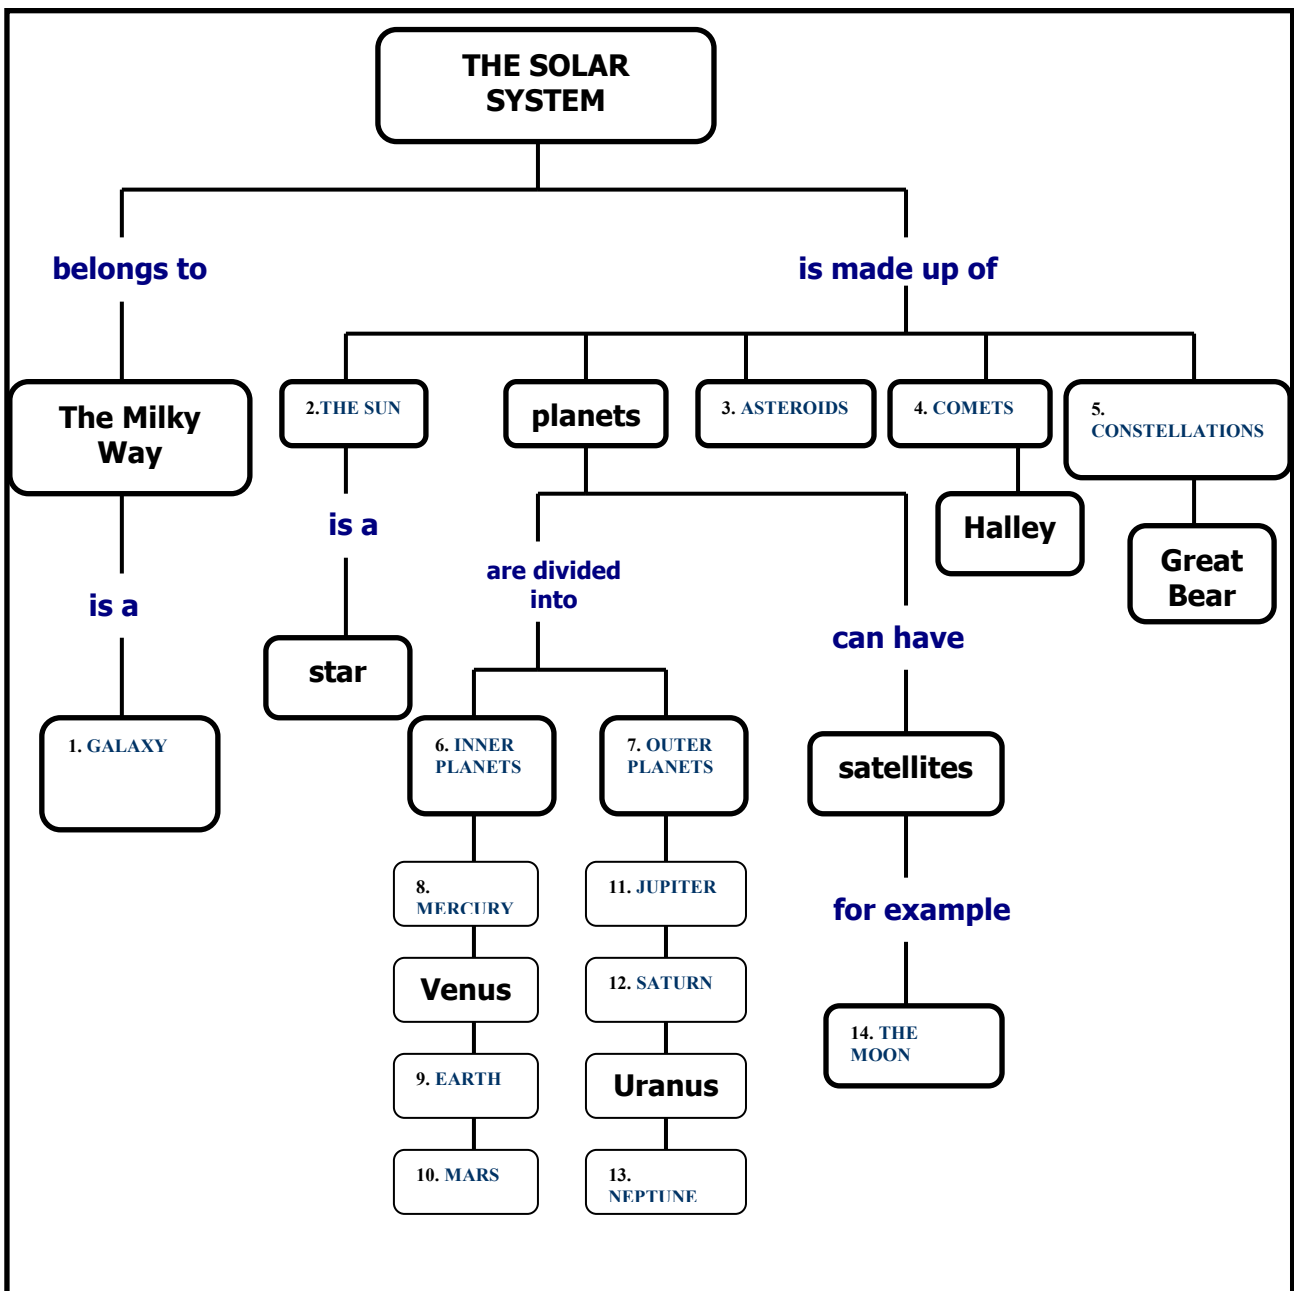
THE SOLAR SYSTEM

belongs to

is made up of

The Milky Way

2.THE SUN

planets

3. ASTEROIDS

4. COMETS

5. CONSTELLATIONS

is a

Halley

Great Bear

are divided into

can have

is a

star

1. GALAXY

6. INNER PLANETS

7. OUTER PLANETS

satellites

8. MERCURY

11. JUPITER

for example

Venus

12. SATURN

14. THE MOON

9. EARTH

Uranus

10. MARS

13. NEPTUNE